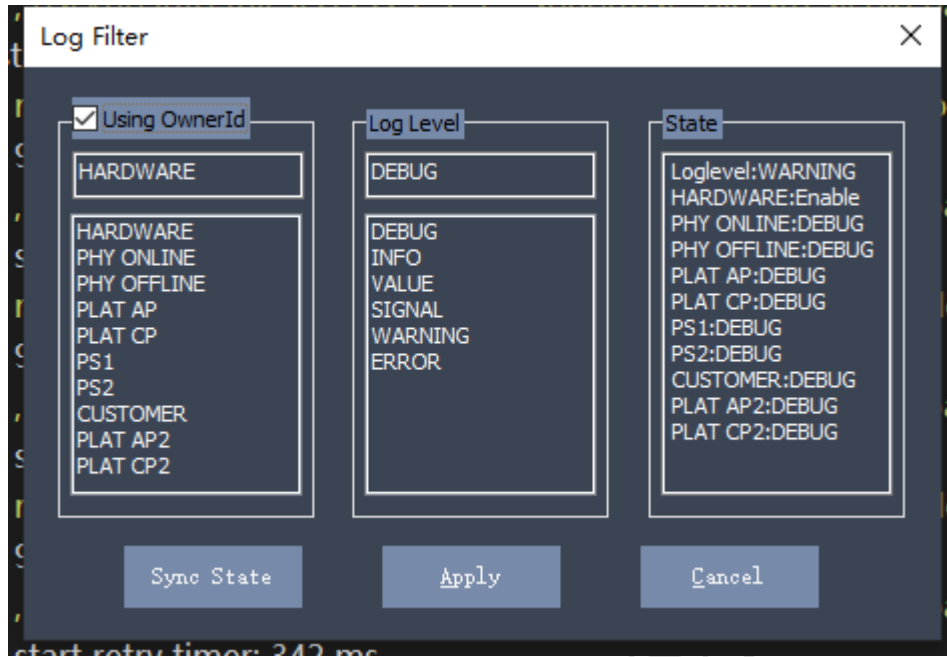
Log Filter

Using OwnerId

HARDWARE

HARDWARE
PHY ONLINE
PHY OFFLINE
PLAT AP
PLAT CP
PS1
PS2
CUSTOMER
PLAT AP2
PLAT CP2

Log Level

DEBUG

DEBUG
INFO
VALUE
SIGNAL
WARNING
ERROR

State

Loglevel:WARNING
HARDWARE:Enable
PHY ONLINE:DEBUG
PHY OFFLINE:DEBUG
PLAT AP:DEBUG
PLAT CP:DEBUG
PS1:DEBUG
PS2:DEBUG
CUSTOMER:DEBUG
PLAT AP2:DEBUG
PLAT CP2:DEBUG

Sync State

Apply

Cancel

start retry timer: 342 ms